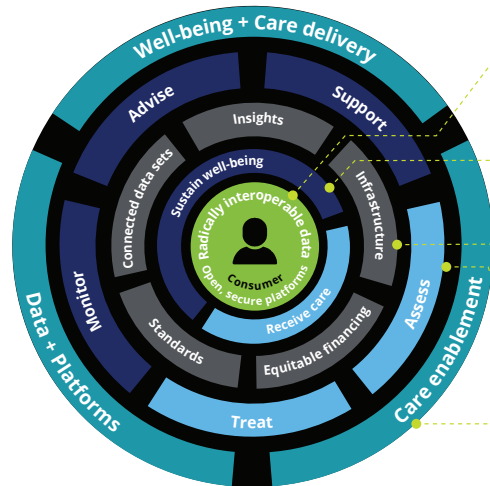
Well-being + Care delivery

Advise

Support

Insights

Connected data sets

Sustain well-being

Infrastructure

Radically interoperable data

Consumer

Open, secure platforms

Monitor

Assess

Standards

Receive care

Equitable financing

Data + Platforms

Treat

Care enablement